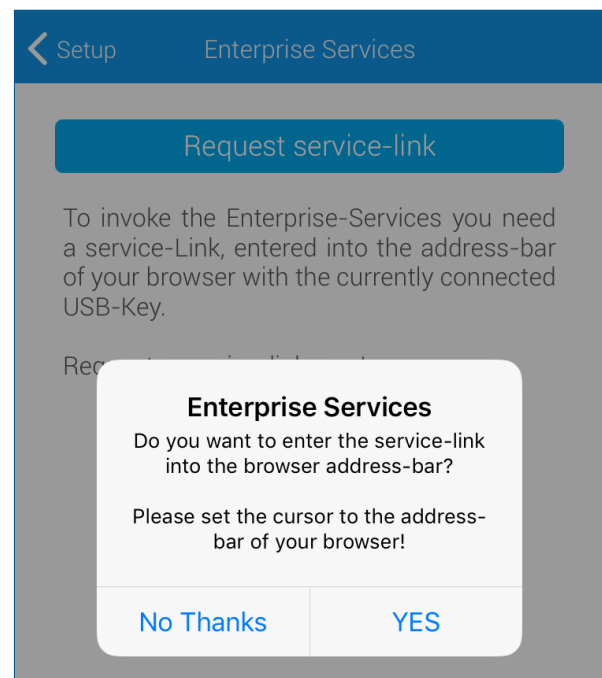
Setup Enterprise Services

Request service-link

To invoke the Enterprise-Services you need a service-Link, entered into the address-bar of your browser with the currently connected USB-Key.

Req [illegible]

Enterprise Services

Do you want to enter the service-link into the browser address-bar?

Please set the cursor to the address-bar of your browser!

No Thanks

YES